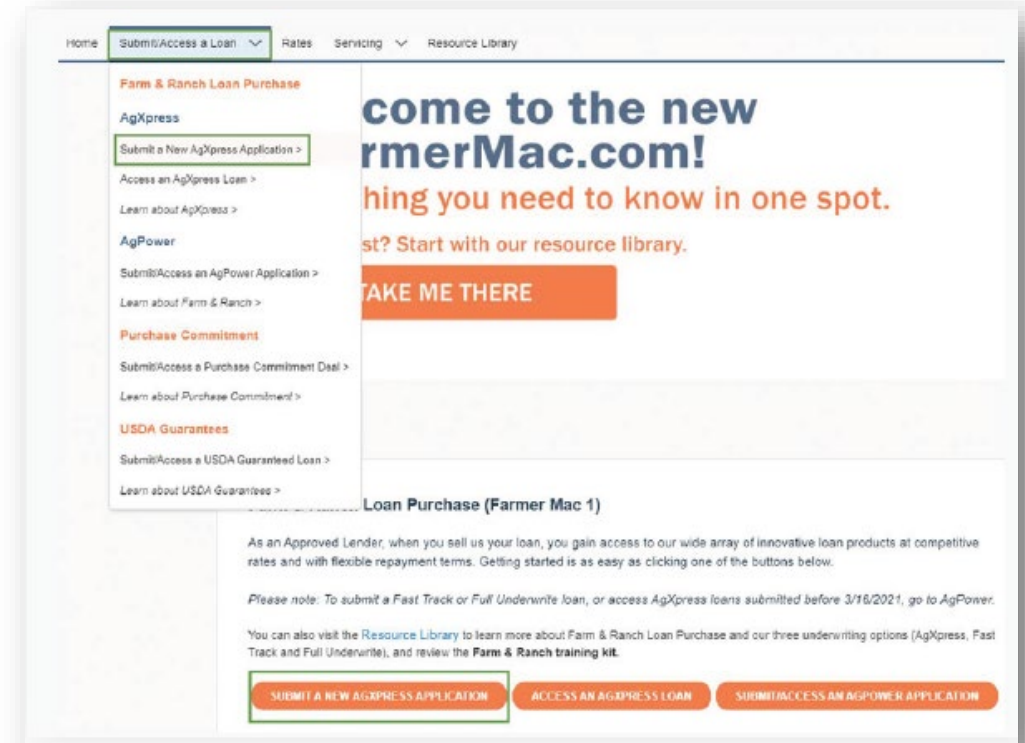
Home Submit/Access a Loan Rates Servicing Resource Library

Farm & Ranch Loan Purchase

AgXpress

Submit a New AgXpress Application >

Access an AgXpress Loan >

Learn about AgXpress >

AgPower

Submit/Access an AgPower Application >

Learn about Farm & Ranch >

Purchase Commitment

Submit/Access a Purchase Commitment Deal >

Learn about Purchase Commitment >

USDA Guarantees

Submit/Access a USDA Guaranteed Loan >

Learn about USDA Guarantees >

come to the new rmerMac.com!

hing you need to know in one spot.

st? Start with our resource library.

TAKE ME THERE

Loan Purchase (Farmer Mac 1)

As an Approved Lender, when you sell us your loan, you gain access to our wide array of innovative loan products at competitive rates and with flexible repayment terms. Getting started is as easy as clicking one of the buttons below.

Please note: To submit a Fast Track or Full Underwrite loan, or access AgXpress loans submitted before 3/16/2021, go to AgPower.

You can also visit the Resource Library to learn more about Farm & Ranch Loan Purchase and our three underwriting options (AgXpress, Fast Track and Full Underwrite), and review the Farm & Ranch training kit.

SUBMIT A NEW AGXPRESS APPLICATION

ACCESS AN AGXPRESS LOAN

SUBMIT/ACCESS AN AGPOWER APPLICATION